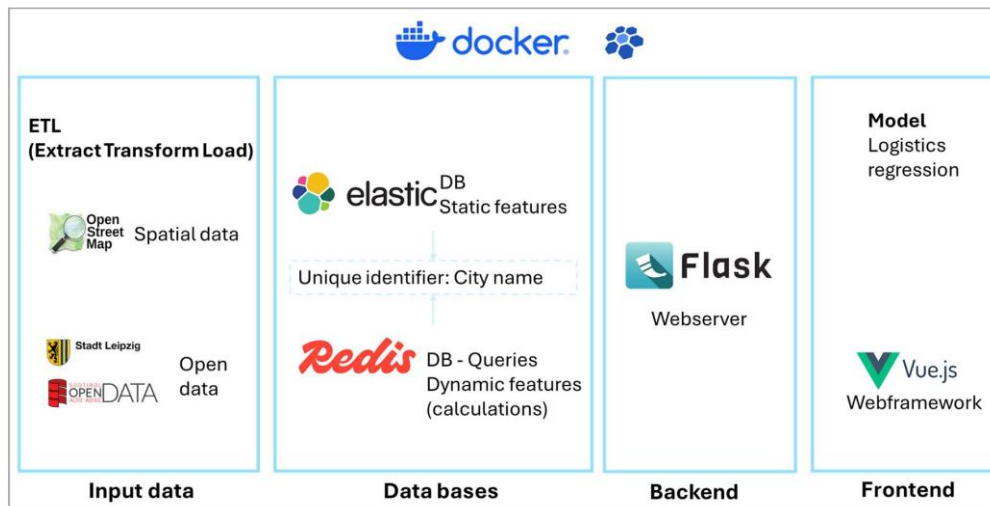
docker

ETL
(Extract Transform Load)

Open Street Map Spatial data

Stadt Leipzig
OPEN DATA
Open data

Input data

elastic DB
Static features

Unique identifier: City name

Redis DB - Queries
Dynamic features
(calculations)

Data bases

Flask

Webserver

Backend

Model
Logistics
regression

Vue.js
Webframework

Frontend